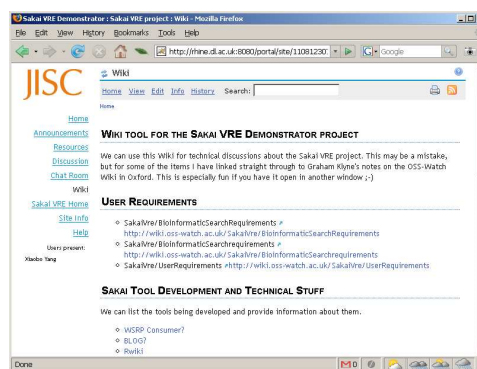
Sakai VRE Demonstrator : Sakai VRE project : Wiki - Mozilla Firefox

File Edit View History Bookmarks Tools Help

http://rhine.dl.ac.uk:8080/portal/site/11081230

Google

JISC

Wiki

Home View Edit Info History Search:

Home

Home
Announcements
Resources
Discussion
Chat Room
Wiki
Sakai VRE Home
Site Info
Help

Users present:
Xiaobo Yang

WIKI TOOL FOR THE SAKAI VRE DEMONSTRATOR PROJECT

We can use this Wiki for technical discussions about the Sakai VRE project. This may be a mistake, but for some of the items I have linked straight through to Graham Klyne's notes on the OSS-Watch Wiki in Oxford. This is especially fun if you have it open in another window ;-)

USER REQUIREMENTS

- SakaiVre/BioinformaticSearchRequirements http://wiki.oss-watch.ac.uk/SakaiVre/BioinformaticSearchRequirements
- SakaiVre/BioinformaticSearchrequirements http://wiki.oss-watch.ac.uk/SakaiVre/BioinformaticSearchrequirements
- SakaiVre/UserRequirements http://wiki.oss-watch.ac.uk/SakaiVre/UserRequirements

SAKAI TOOL DEVELOPMENT AND TECHNICAL STUFF

We can list the tools being developed and provide information about them.

- WSRP Consumer?
- BLOG?
- Rwiki

Done

M 0